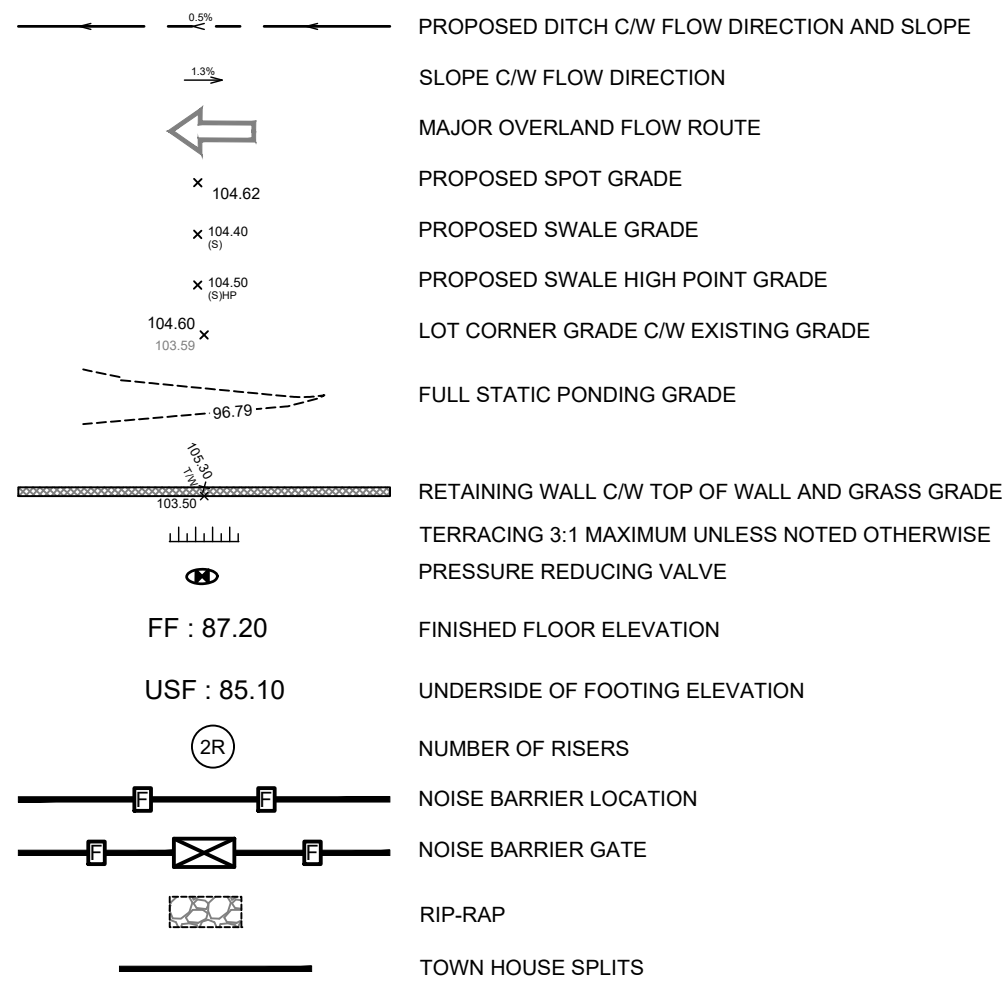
0.5%
PROPOSED DITCH C/W FLOW DIRECTION AND SLOPE

1.3%
SLOPE C/W FLOW DIRECTION

MAJOR OVERLAND FLOW ROUTE

× 104.62
PROPOSED SPOT GRADE

× 104.40 (S)
PROPOSED SWALE GRADE

× 104.50 (S)HP
PROPOSED SWALE HIGH POINT GRADE

104.60 × 103.59
LOT CORNER GRADE C/W EXISTING GRADE

96.79
FULL STATIC PONDING GRADE

105.30 T/W 103.50
RETAINING WALL C/W TOP OF WALL AND GRASS GRADE

TERRACING 3:1 MAXIMUM UNLESS NOTED OTHERWISE

PRESSURE REDUCING VALVE

FF : 87.20
FINISHED FLOOR ELEVATION

USF : 85.10
UNDERSIDE OF FOOTING ELEVATION

2R
NUMBER OF RISERS

F F
NOISE BARRIER LOCATION

F F
NOISE BARRIER GATE

RIP-RAP

TOWN HOUSE SPLITS